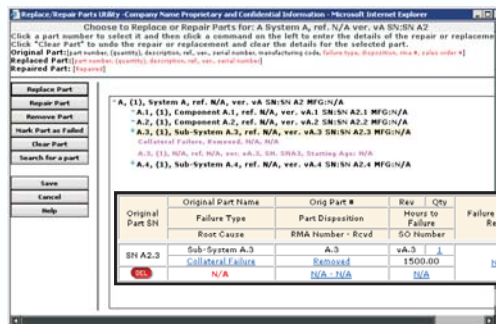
Replace/Repair Parts Utility -Company Name Proprietary and Confidential Information - Microsoft Internet Explorer

Choose to Replace or Repair Parts for: A System A, ref. N/A ver. vA SN:SN A2

Click a part number to select it and then click a command on the left to enter the details of the repair or replaceme
Click "Clear Part" to undo the repair or replacement and clear the details for the selected part.
Original Part:[part number, (quantity), description, ref., ver., serial number, manufacturing code, failure type, disposition, rma #, sales order #]
Replaced Part:[part number, (quantity), description, ref., ver., serial number]
Repaired Part: [Repaired]

Replace Part
Repair Part
Remove Part
Mark Part as Failed
Clear Part
Search for a part

Save
Cancel
Help

* A, (1), System A, ref. N/A, ver. vA SN:SN A2 MFG:N/A
* A.1, (1), Component A.1, ref. N/A, ver. vA.1 SN:SN A2.1 MFG:N/A
* A.2, (1), Component A.2, ref. N/A, ver. vA.2 SN:SN A2.2 MFG:N/A
* A.3, (1), Sub-System A.3, ref. N/A, ver. vA.3 SN:SN A2.3 MFG:N/A
Collateral Failure, Removed, N/A, N/A
A.3, (1), N/A, ref. N/A, ver. vA.3, SN: SNA3, Starting Age: N/A
* A.4, (1), Sub-System A.4, ref. N/A, ver. vA.4 SN:SN A2.4 MFG:N/A

| Original Part SN | Original Part Name | Orig Part # | Rev | Qty | Failure Re |
|---|---|---|---|---|---|
| | Failure Type | Part Disposition | Hours to Failure | | |
| | Root Cause | RMA Number - Rcvd | SO Number | | |
| SN A2.3 | Sub-System A.3 | A.3 | vA.3 | 1 | |
| | Collateral Failure | Removed | 1500.00 | | N |
| DEL | N/A | N/A - N/A | N/A | | |